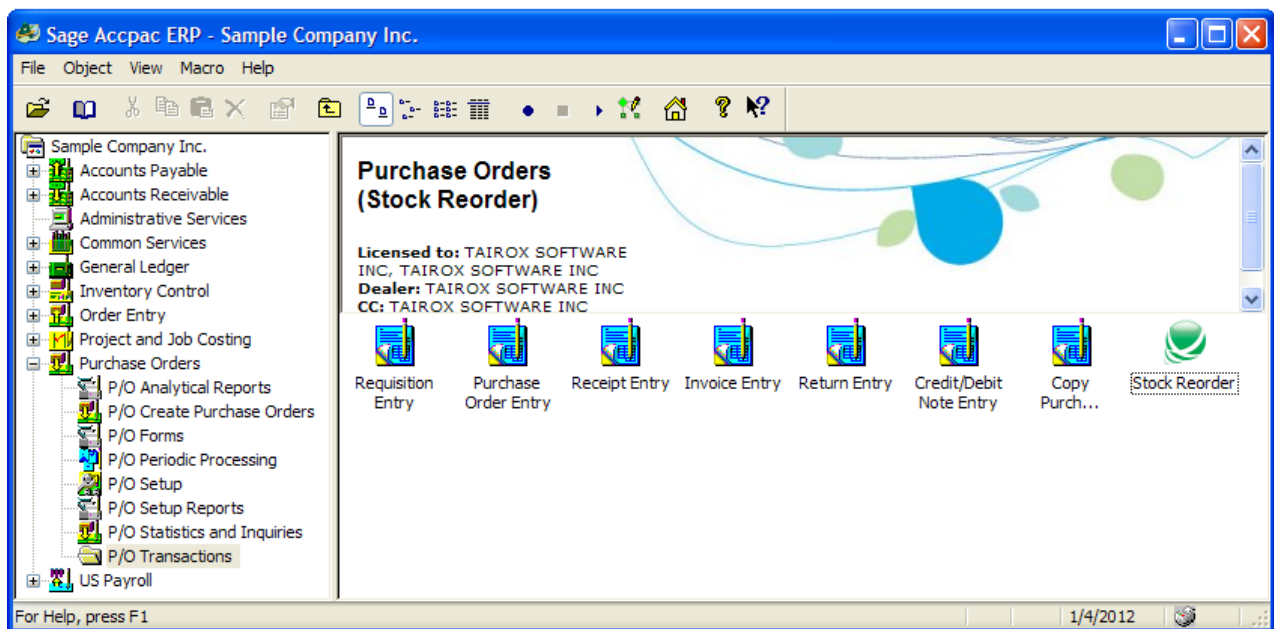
Sage Accpac ERP - Sample Company Inc.

File Object View Macro Help

Sample Company Inc.
Accounts Payable
Accounts Receivable
Administrative Services
Common Services
General Ledger
Inventory Control
Order Entry
Project and Job Costing
Purchase Orders
P/O Analytical Reports
P/O Create Purchase Orders
P/O Forms
P/O Periodic Processing
P/O Setup
P/O Setup Reports
P/O Statistics and Inquiries
P/O Transactions
US Payroll

Purchase Orders (Stock Reorder)

Licensed to: TAIROX SOFTWARE INC, TAIROX SOFTWARE INC
Dealer: TAIROX SOFTWARE INC
CC: TAIROX SOFTWARE INC

Requisition Entry
Purchase Order Entry
Receipt Entry
Invoice Entry
Return Entry
Credit/Debit Note Entry
Copy Purch...
Stock Reorder

For Help, press F1
1/4/2012